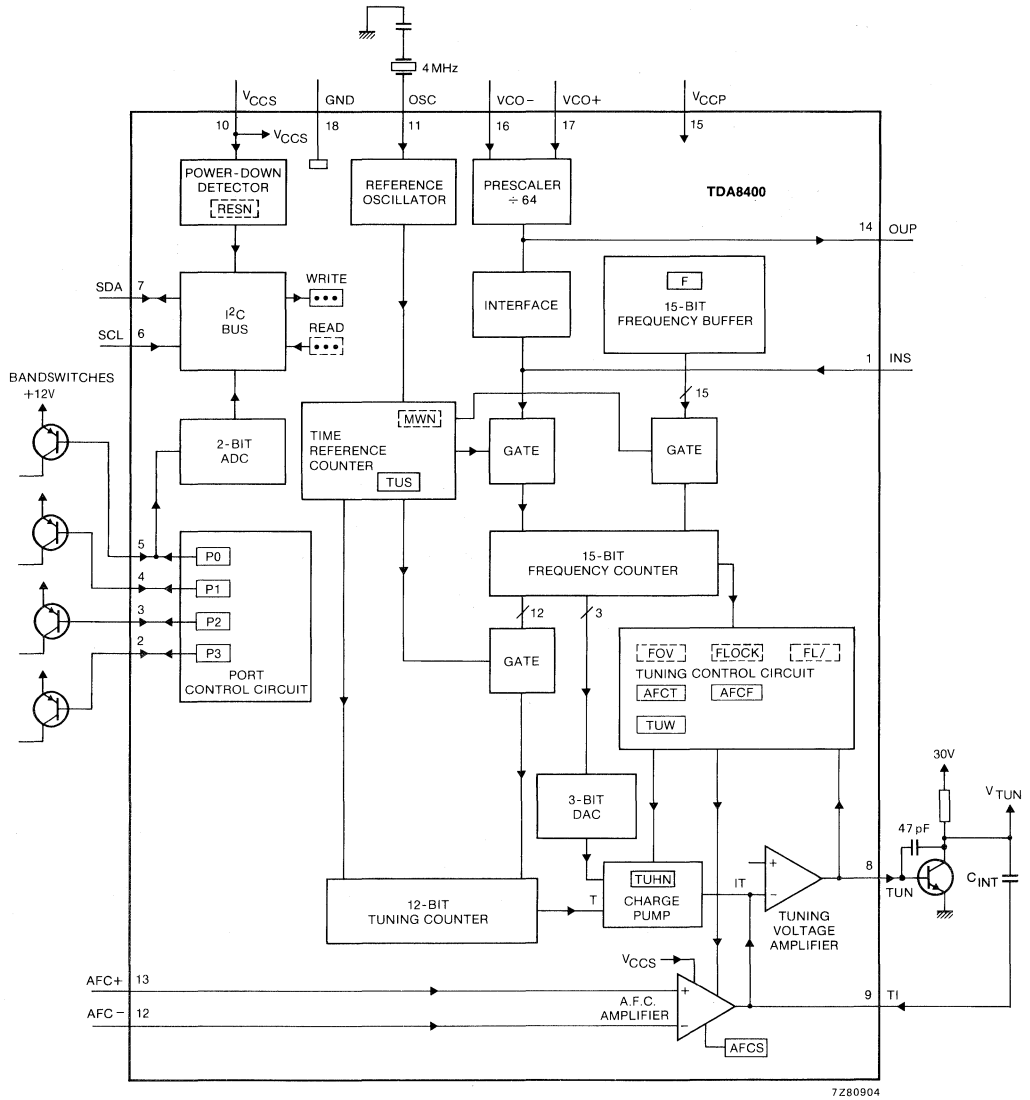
4 MHz

$V_{CCS}$ GND OSC VCO− VCO+ $V_{CCP}$

10 18 11 16 17 15

$V_{CCS}$

POWER-DOWN DETECTOR RESN

REFERENCE OSCILLATOR

PRESCALER ÷ 64

TDA8400

14 OUP

SDA 7

SCL 6

$I^2C$ BUS

WRITE

READ

INTERFACE

F

15-BIT FREQUENCY BUFFER

1 INS

BANDSWITCHES +12V

15

2-BIT ADC

MWN

TIME REFERENCE COUNTER

TUS

GATE

GATE

5 P0

4 P1

3 P2

2 P3

PORT CONTROL CIRCUIT

15-BIT FREQUENCY COUNTER

12

3

GATE

FOV FLOCK FL/

TUNING CONTROL CIRCUIT

AFCT AFCF

TUW

30V

$V_{TUN}$

3-BIT DAC

47 pF

TUHN

CHARGE PUMP

IT

+

−

TUNING VOLTAGE AMPLIFIER

8

TUN

$C_{INT}$

12-BIT TUNING COUNTER

T

$V_{CCS}$

AFC+ 13

AFC− 12

+

−

A.F.C. AMPLIFIER

AFCS

9 TI

7Z80904